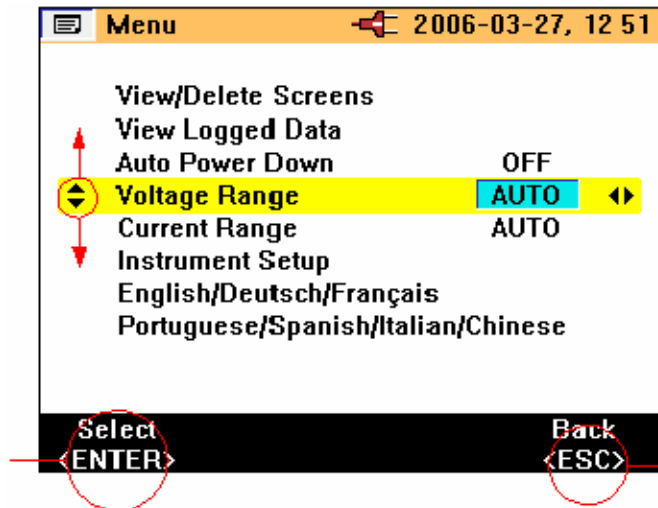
Menu 2006-03-27, 12 51

View/Delete Screens
View Logged Data
Auto Power Down OFF
Voltage Range AUTO
Current Range AUTO
Instrument Setup
English/Deutsch/Français
Portuguese/Spanish/Italian/Chinese

Select
<ENTER>

Back
<ESC>